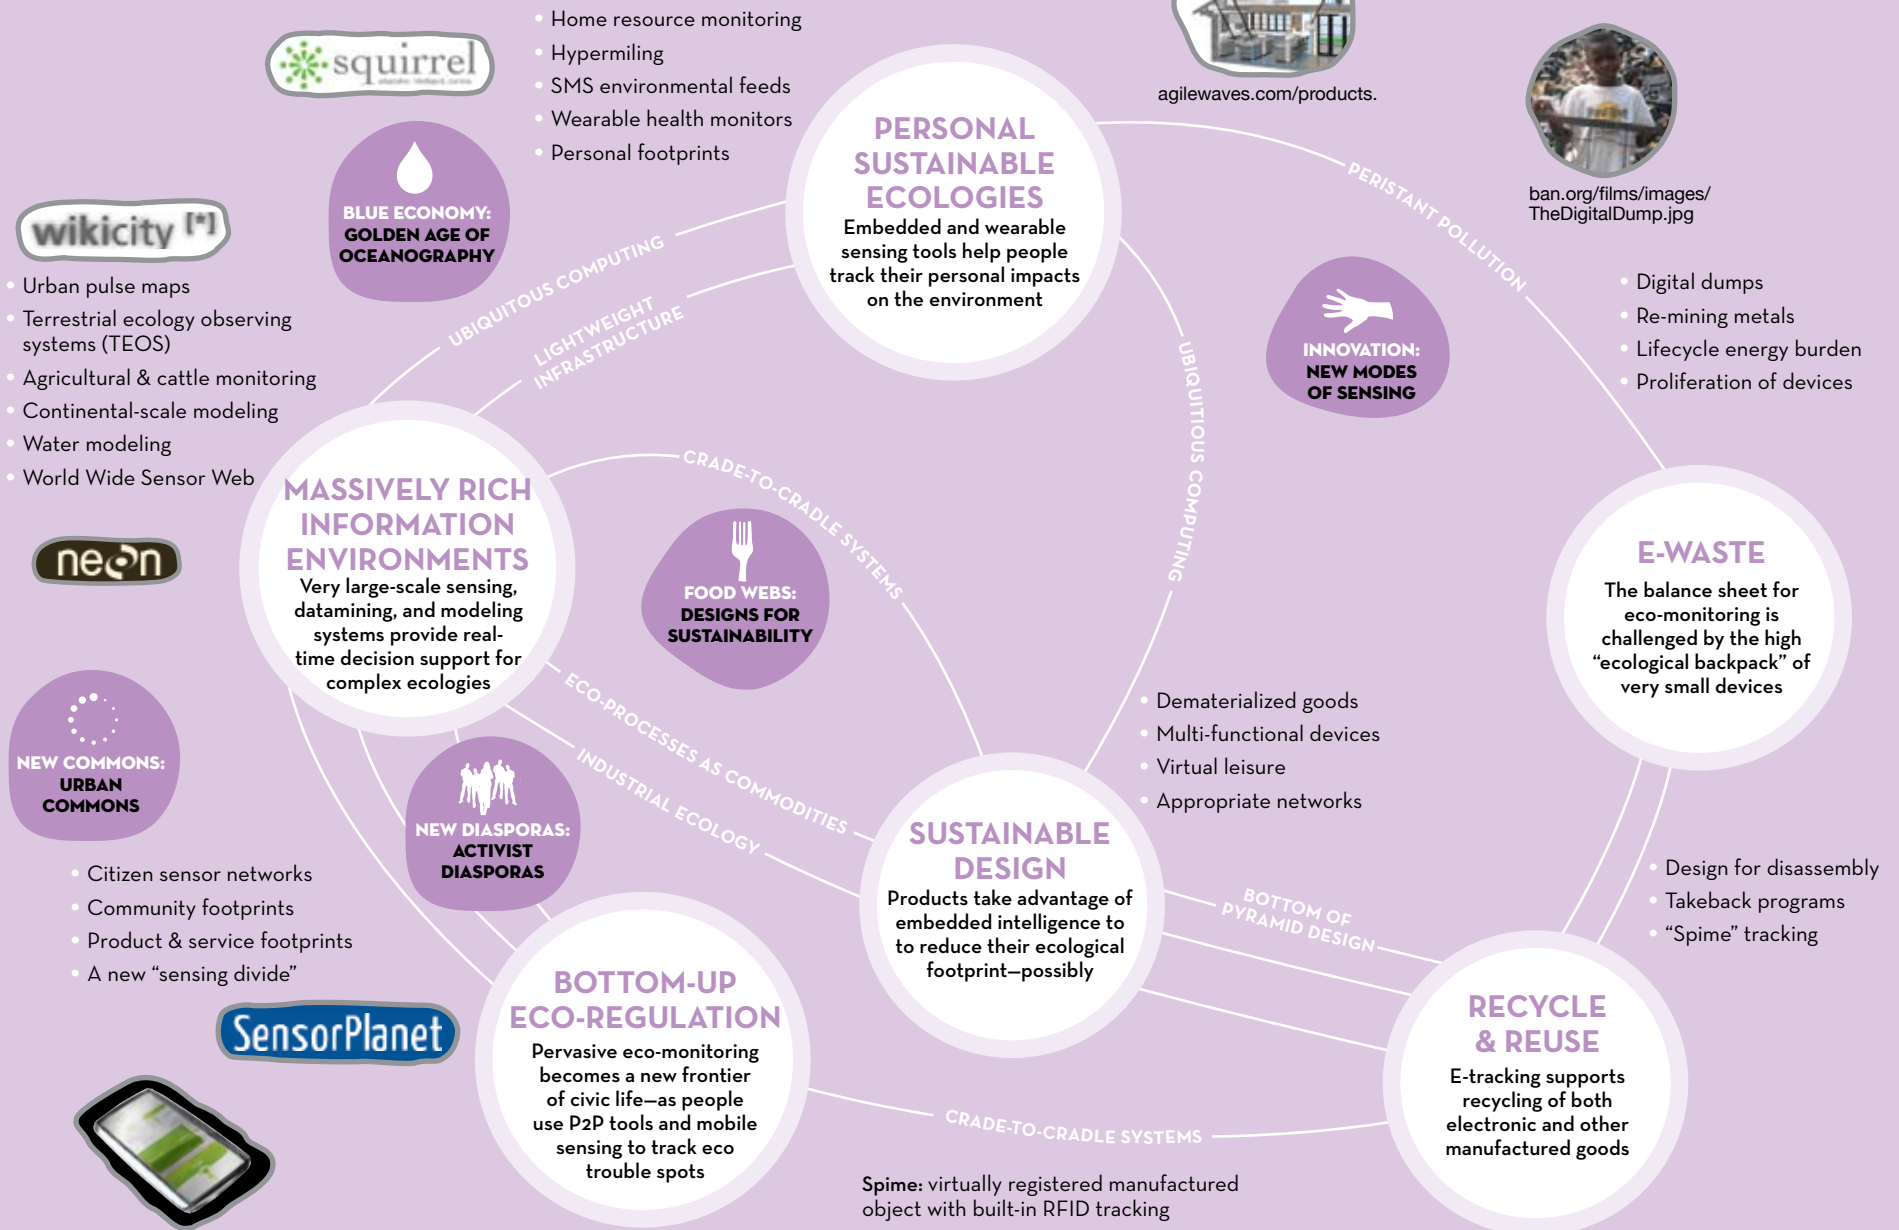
squirrel

Home resource monitoring
Hypermiling
SMS environmental feeds
Wearable health monitors
Personal footprints

agilewaves.com/products.

ban.org/films/images/TheDigitalDump.jpg

wikicity [*]

BLUE ECONOMY: GOLDEN AGE OF OCEANOGRAPHY

PERSONAL SUSTAINABLE ECOLOGIES
Embedded and wearable sensing tools help people track their personal impacts on the environment

PERISTANT POLLUTION

Digital dumps
Re-mining metals
Lifecycle energy burden
Proliferation of devices

Urban pulse maps
Terrestrial ecology observing systems (TEOS)
Agricultural & cattle monitoring
Continental-scale modeling
Water modeling
World Wide Sensor Web

UBIQUITOUS COMPUTING

LIGHTWEIGHT INFRASTRUCTURE

UBIQUITIOUS COMPUTING

INNOVATION: NEW MODES OF SENSING

MASSIVELY RICH INFORMATION ENVIRONMENTS
Very large-scale sensing, datamining, and modeling systems provide real-time decision support for complex ecologies

CRADE-TO-CRADLE SYSTEMS

FOOD WEBS: DESIGNS FOR SUSTAINABILITY

neon

E-WASTE
The balance sheet for eco-monitoring is challenged by the high “ecological backpack” of very small devices

Dematerialized goods
Multi-functional devices
Virtual leisure
Appropriate networks

NEW COMMONS: URBAN COMMONS

NEW DIASPORAS: ACTIVIST DIASPORAS

ECO-PROCESSES AS COMMODITIES

INDUSTRIAL ECOLOGY

SUSTAINABLE DESIGN
Products take advantage of embedded intelligence to to reduce their ecological footprint—possibly

Design for disassembly
Takeback programs
“Spime” tracking

Citizen sensor networks
Community footprints
Product & service footprints
A new “sensing divide”

BOTTOM OF PYRAMID DESIGN

SensorPlanet

BOTTOM-UP ECO-REGULATION
Pervasive eco-monitoring becomes a new frontier of civic life—as people use P2P tools and mobile sensing to track eco trouble spots

CRADE-TO-CRADLE SYSTEMS

RECYCLE & REUSE
E-tracking supports recycling of both electronic and other manufactured goods

Spime: virtually registered manufactured object with built-in RFID tracking